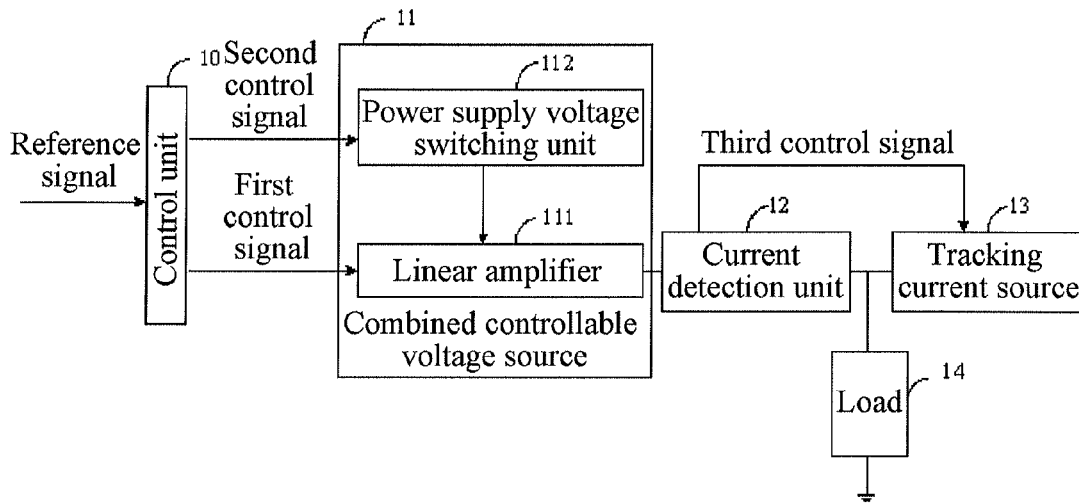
11

10

Second control signal

112

Power supply voltage switching unit

Reference signal

Control unit

Third control signal

First control signal

111

12

13

Linear amplifier

Current detection unit

Tracking current source

Combined controllable voltage source

14

Load